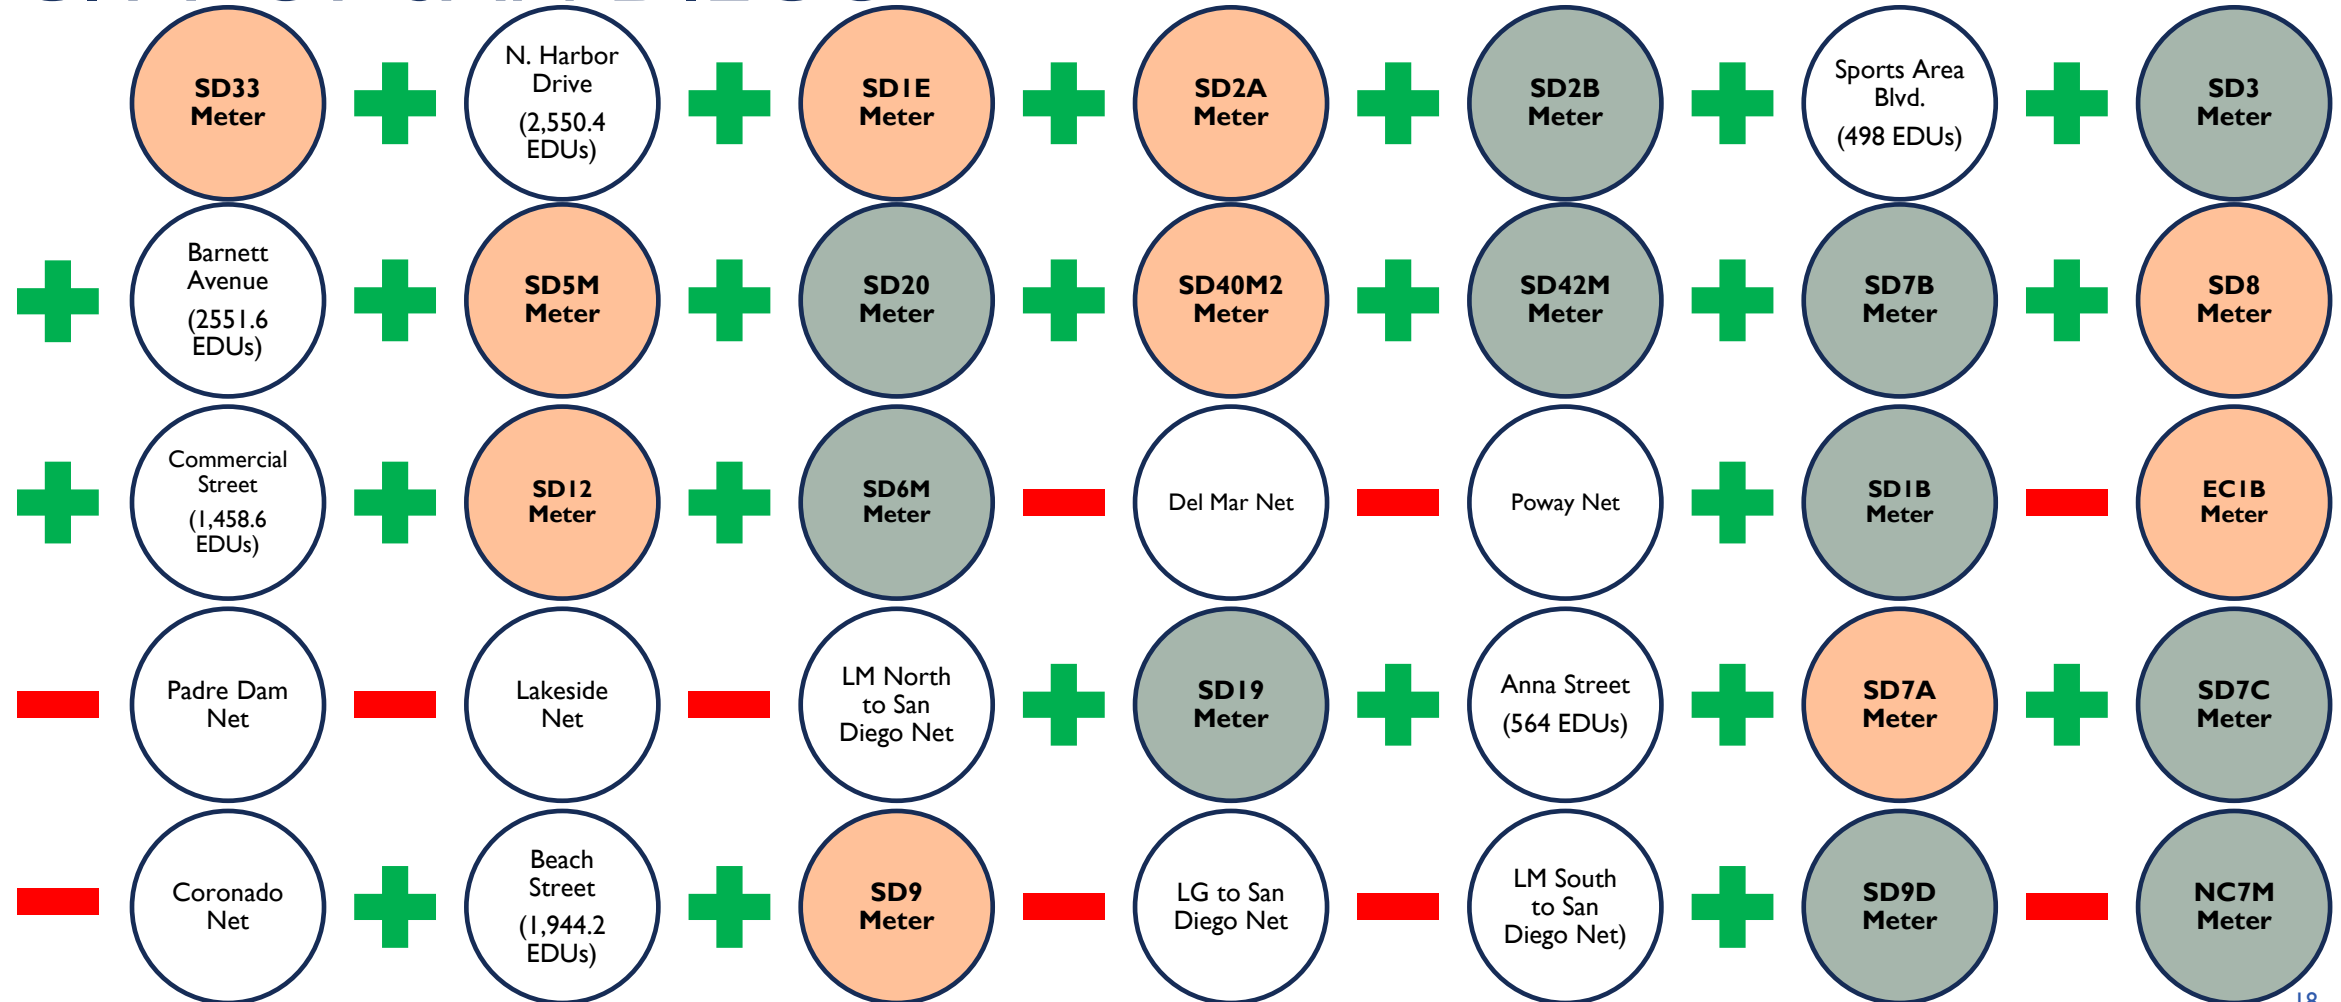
SD33 Meter + N. Harbor Drive (2,550.4 EDUs) + SD1E Meter + SD2A Meter + SD2B Meter + Sports Area Blvd. (498 EDUs) + SD3 Meter

+ Barnett Avenue (2551.6 EDUs) + SD5M Meter + SD20 Meter + SD40M2 Meter + SD42M Meter + SD7B Meter + SD8 Meter

+ Commercial Street (1,458.6 EDUs) + SD12 Meter + SD6M Meter − Del Mar Net − Poway Net + SD1B Meter − EC1B Meter

− Padre Dam Net − Lakeside Net − LM North to San Diego Net + SD19 Meter + Anna Street (564 EDUs) + SD7A Meter + SD7C Meter

− Coronado Net + Beach Street (1,944.2 EDUs) + SD9 Meter − LG to San Diego Net − LM South to San Diego Net) + SD9D Meter − NC7M Meter

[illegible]